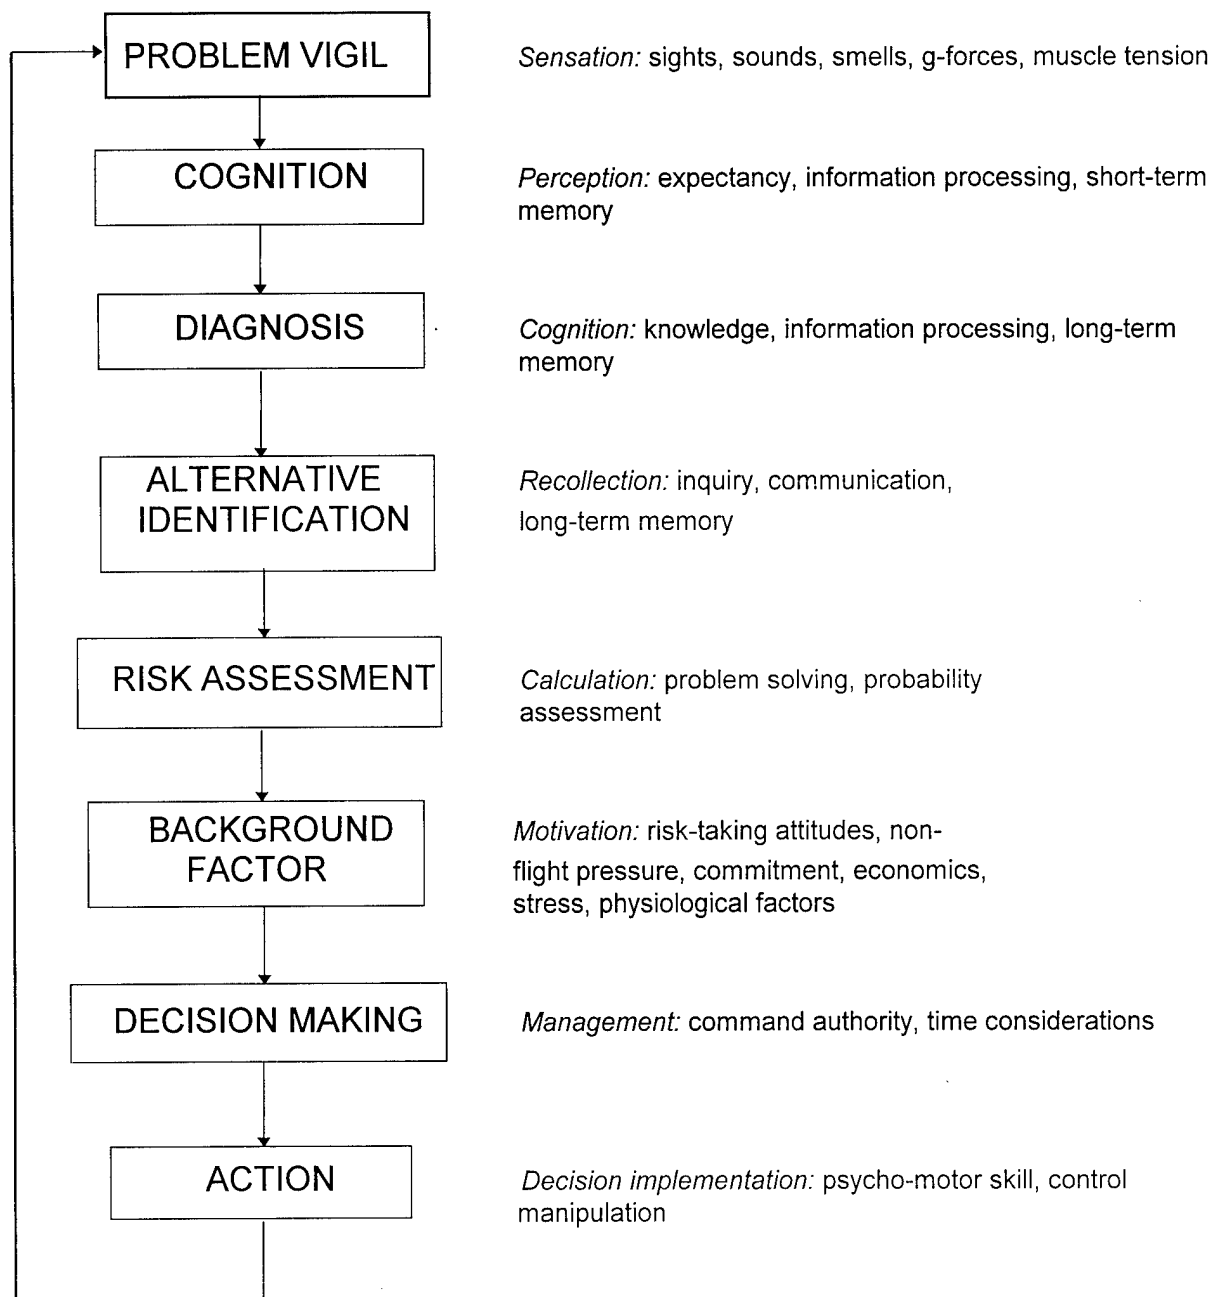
PROBLEM VIGIL

Sensation: sights, sounds, smells, g-forces, muscle tension

COGNITION

Perception: expectancy, information processing, short-term memory

DIAGNOSIS

Cognition: knowledge, information processing, long-term memory

ALTERNATIVE IDENTIFICATION

Recollection: inquiry, communication, long-term memory

RISK ASSESSMENT

Calculation: problem solving, probability assessment

BACKGROUND FACTOR

Motivation: risk-taking attitudes, non-flight pressure, commitment, economics, stress, physiological factors

DECISION MAKING

Management: command authority, time considerations

ACTION

Decision implementation: psycho-motor skill, control manipulation